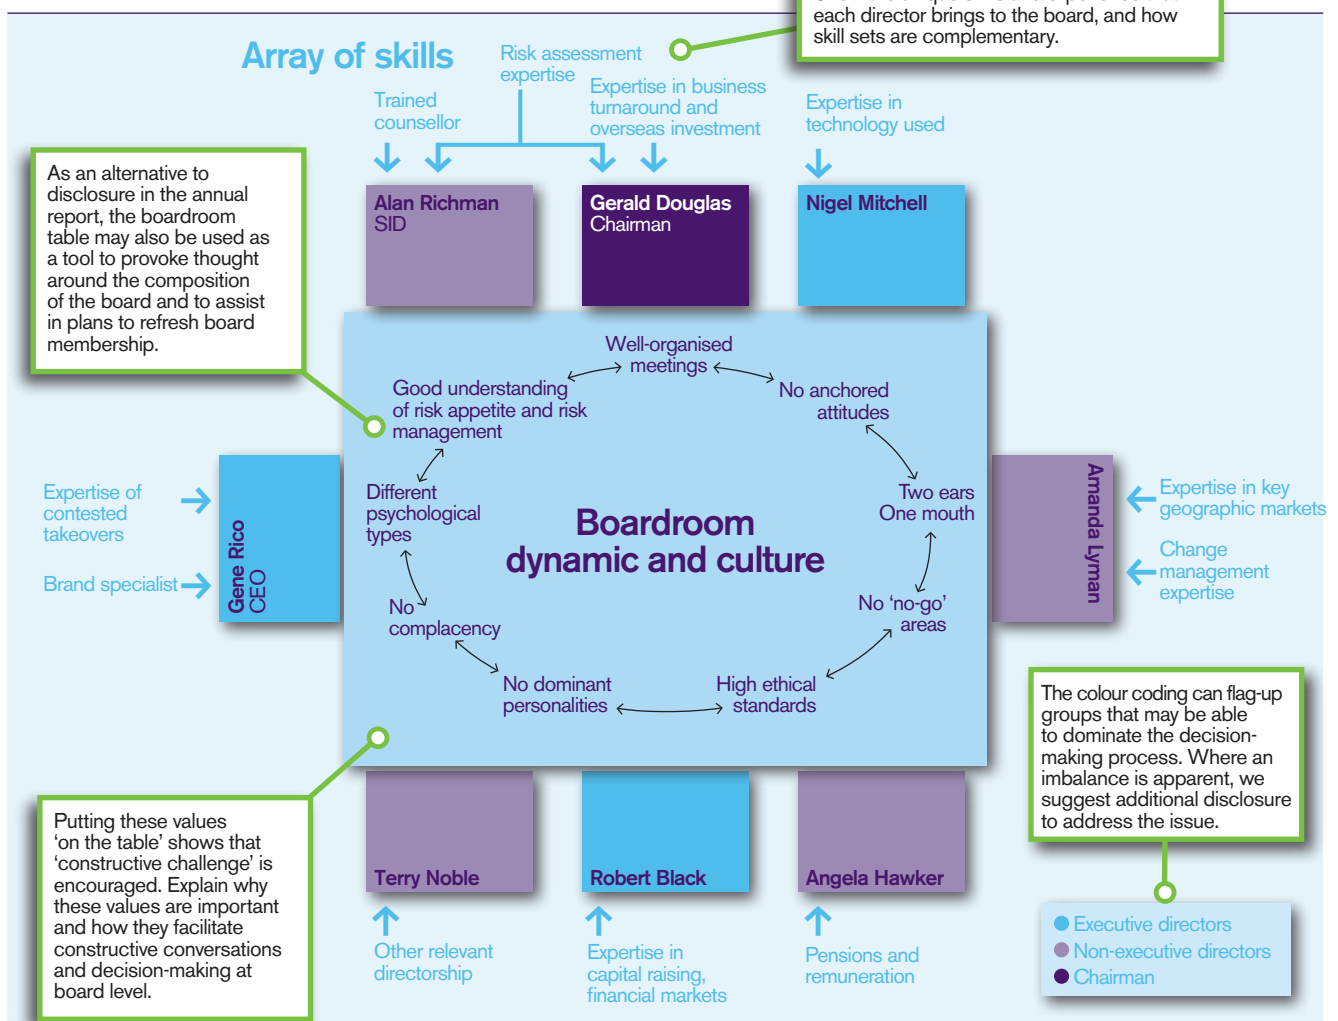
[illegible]
each director brings to the board, and how skill sets are complementary.

Array of skills

Risk assessment expertise

Trained counsellor

Expertise in business turnaround and overseas investment

Expertise in technology used

As an alternative to disclosure in the annual report, the boardroom table may also be used as a tool to provoke thought around the composition of the board and to assist in plans to refresh board membership.

Alan Richman
SID

Gerald Douglas
Chairman

Nigel Mitchell

Well-organised meetings

Good understanding of risk appetite and risk management

No anchored attitudes

Different psychological types

Two ears One mouth

Boardroom dynamic and culture

No complacency

No 'no-go' areas

No dominant personalities

High ethical standards

Expertise of contested takeovers

Brand specialist

Gene Rico
CEO

Amanda Lyman

Expertise in key geographic markets

Change management expertise

The colour coding can flag-up groups that may be able to dominate the decision-making process. Where an imbalance is apparent, we suggest additional disclosure to address the issue.

Putting these values 'on the table' shows that 'constructive challenge' is encouraged. Explain why these values are important and how they facilitate constructive conversations and decision-making at board level.

Terry Noble

Robert Black

Angela Hawker

Other relevant directorship

Expertise in capital raising, financial markets

Pensions and remuneration

Executive directors
Non-executive directors
Chairman